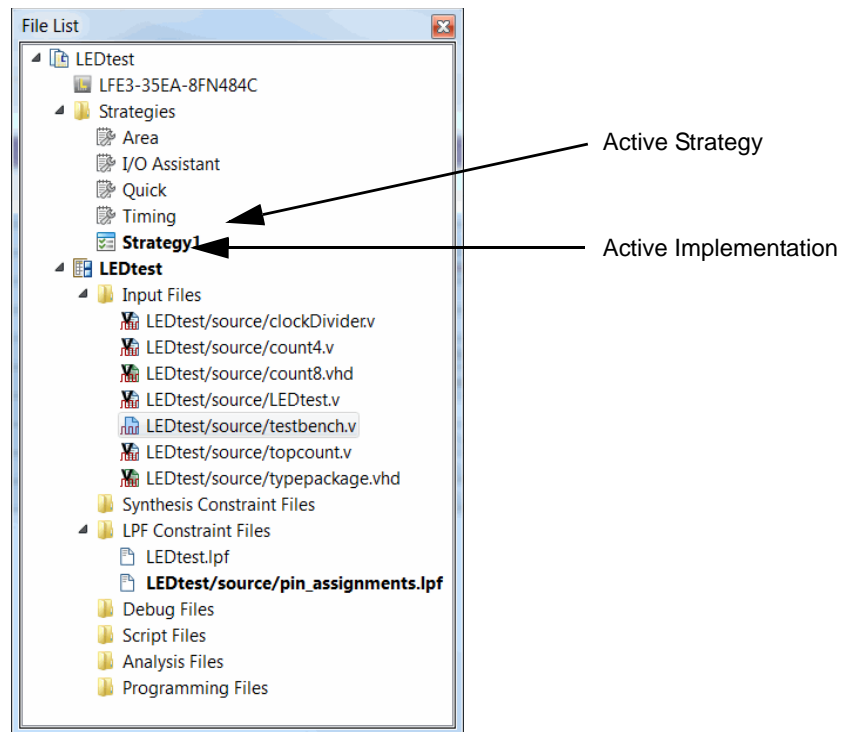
File List

LEDtest
LFE3-35EA-8FN484C
Strategies
Area
I/O Assistant
Quick
Timing
**Strategy1**
**LEDtest**
Input Files
LEDtest/source/clockDivider.v
LEDtest/source/count4.v
LEDtest/source/count8.vhd
LEDtest/source/LEDtest.v
LEDtest/source/testbench.v
LEDtest/source/topcount.v
LEDtest/source/typepackage.vhd
Synthesis Constraint Files
LPF Constraint Files
LEDtest.lpf
**LEDtest/source/pin_assignments.lpf**
Debug Files
Script Files
Analysis Files
Programming Files

Active Strategy

Active Implementation